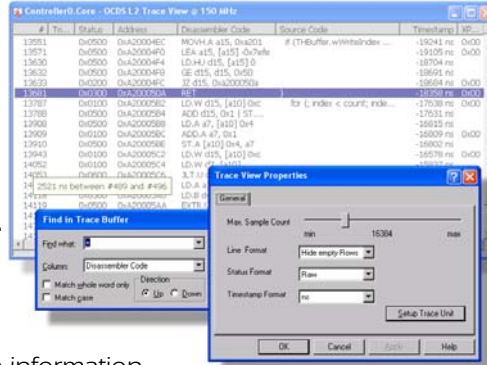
Controller0.Core - OCDS L2 Trace View @ 150 MHz

| # | Tr... | Status | Address | Disassemble Code | Source Code | Timestamp | IP... |
|---|---|---|---|---|---|---|---|
| 13551 | | 0x0500 | 0xA20004EC | MOVH.A a15, 0xa201 | if (THBuffer.wWriteIndex ... | -19241 ns | 0x00 |
| 13571 | | 0x0500 | 0xA20004F0 | LEA a15, [a15] 0x7efe | | -19105 ns | 0x00 |
| 13630 | | 0x0500 | 0xA20004F4 | LD.HU d15, [a15] 0 | | -18704 ns | |
| 13632 | | 0x0500 | 0xA20004F8 | GE d15, d15, 0x50 | | -18691 ns | |
| 13633 | | 0x0500 | 0xA20004FC | JZ d15, 0xA200050a | | -18684 ns | 0x00 |
| 13681 | | 0x0300 | 0xA200050A | RET | | -18358 ns | 0x00 |
| 13787 | | 0x0100 | 0xA20005B2 | LD.W d15, [a10] 0x | for (; index < count; inde... | -17638 ns | 0x00 |
| 13788 | | 0x0500 | 0xA20005B4 | ADD d15, 0x1 ST.... | | -17631 ns | |
| 13908 | | 0x0500 | 0xA20005B8 | LD.A a7, [a10] 0x4 | | -16815 ns | |
| 13909 | | 0x0100 | 0xA20005BC | ADD.A a7, 0x1 | | -16809 ns | 0x00 |
| 13910 | | 0x0500 | 0xA20005BE | ST.A [a10] 0x4, a7 | | -16802 ns | |
| 13943 | | 0x0100 | 0xA20005C2 | LD.W d15, [a10] 0x | | -16578 ns | 0x00 |
| 14052 | | 0x0100 | 0xA20005C4 | LD.W d2, [a10]... | | | |

2521 ns between #489 and #496

Find in Trace Buffer
Find what:
Column: Disassembler Code
Match whole word only
Match case
Direction
Up Down

Trace View Properties
General
Max. Sample Count
min 16384 max
Line Format Hide empty Rows
Status Format Raw
Timestamp Format ns
Setup Trace Unit
OK Cancel Apply Help

information